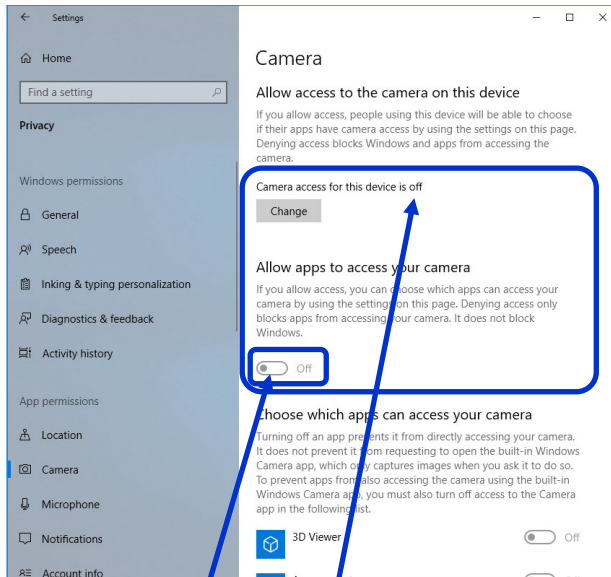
Settings

Home

Find a setting

Privacy

Windows permissions

General

Speech

Inking & typing personalization

Diagnostics & feedback

Activity history

App permissions

Location

Camera

Microphone

Notifications

Account info

Camera

Allow access to the camera on this device

If you allow access, people using this device will be able to choose if their apps have camera access by using the settings on this page. Denying access blocks Windows and apps from accessing the camera.

Camera access for this device is off

Change

Allow apps to access your camera

If you allow access, you can choose which apps can access your camera by using the settings on this page. Denying access only blocks apps from accessing your camera. It does not block Windows.

Off

Choose which apps can access your camera

Turning off an app prevents it from directly accessing your camera. It does not prevent it from requesting to open the built-in Windows Camera app, which only captures images when you ask it to do so. To prevent apps from also accessing the camera using the built-in Windows Camera app, you must also turn off access to the Camera app in the following list.

3D Viewer

Off